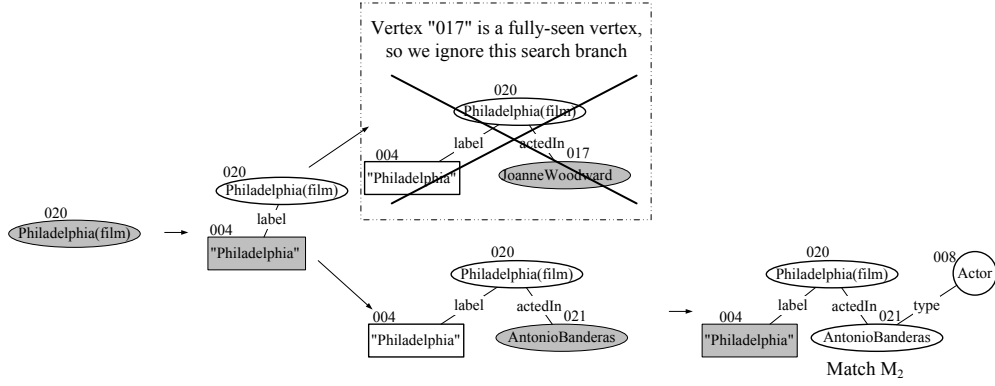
Vertex "017" is a fully-seen vertex, so we ignore this search branch

020
Philadelphia(film)
label
actedIn
004
"Philadelphia"
017
JoanneWoodward

020
Philadelphia(film)

020
Philadelphia(film)
label
004
"Philadelphia"

020
Philadelphia(film)
label
actedIn
004
"Philadelphia"
021
AntonioBanderas

020
Philadelphia(film)
008
Actor
label
actedIn
004
"Philadelphia"
021
type
AntonioBanderas

Match $M_2$